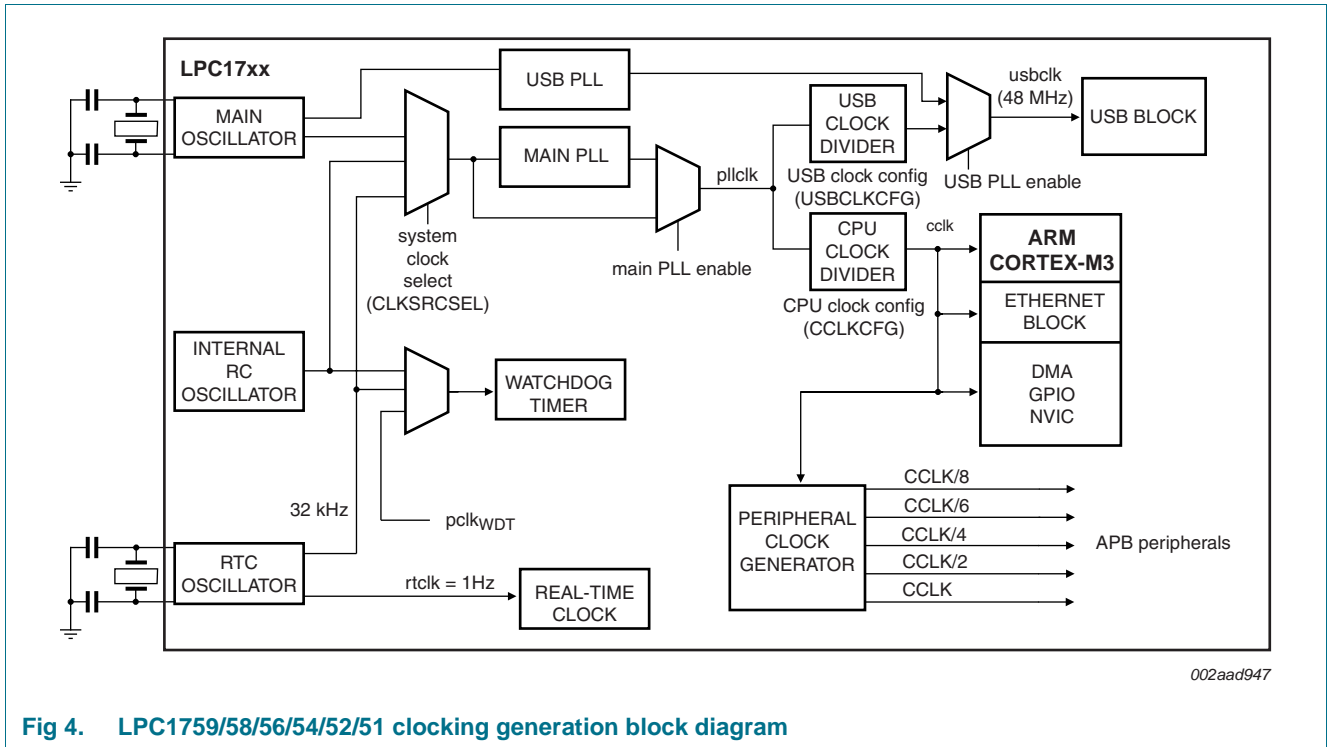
LPC17xx

MAIN OSCILLATOR

USB PLL

MAIN PLL

system clock select (CLKSRCSEL)

main PLL enable

pllclk

USB CLOCK DIVIDER

USB clock config (USBCLKCFG)

usbclk (48 MHz)

USB BLOCK

USB PLL enable

CPU CLOCK DIVIDER

CPU clock config (CCLKCFG)

cclk

ARM CORTEX-M3

ETHERNET BLOCK

DMA GPIO NVIC

INTERNAL RC OSCILLATOR

WATCHDOG TIMER

32 kHz

pclk$_{WDT}$

PERIPHERAL CLOCK GENERATOR

CCLK/8
CCLK/6
CCLK/4
CCLK/2
CCLK

APB peripherals

RTC OSCILLATOR

rtclk = 1Hz

REAL-TIME CLOCK

002aad947

Fig 4. LPC1759/58/56/54/52/51 clocking generation block diagram